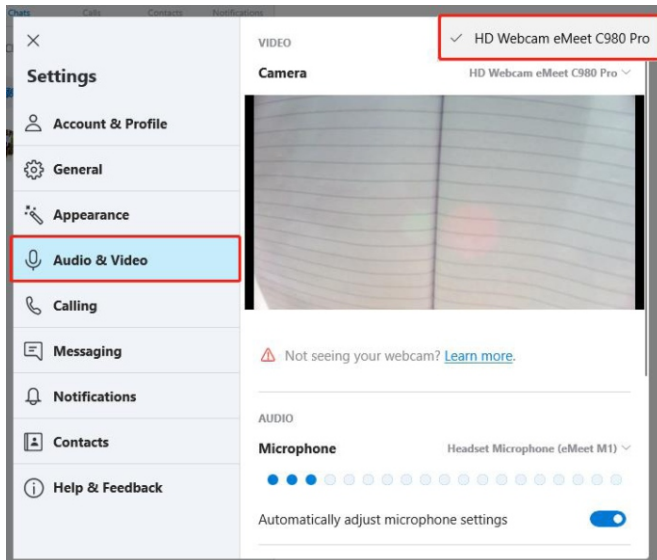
Chats Calls Contacts Notifications

Settings

Account & Profile

General

Appearance

Audio & Video

Calling

Messaging

Notifications

Contacts

Help & Feedback

VIDEO

✓ HD Webcam eMeet C980 Pro

Camera

HD Webcam eMeet C980 Pro

Not seeing your webcam? Learn more.

AUDIO

Microphone

Headset Microphone (eMeet M1)

Automatically adjust microphone settings